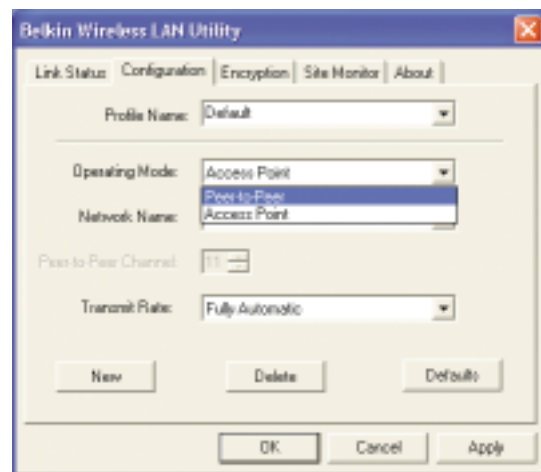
Belkin Wireless LAN Utility

Link Status | Configuration | Encryption | Site Monitor | About

Profile Name: Default

Operating Mode: Access Point

Peer-to-Peer
Access Point

Network Name:

Peer-to-Peer Channel: 11

Transmit Rate: Fully Automatic

New

Delete

Defaults

OK

Cancel

Apply